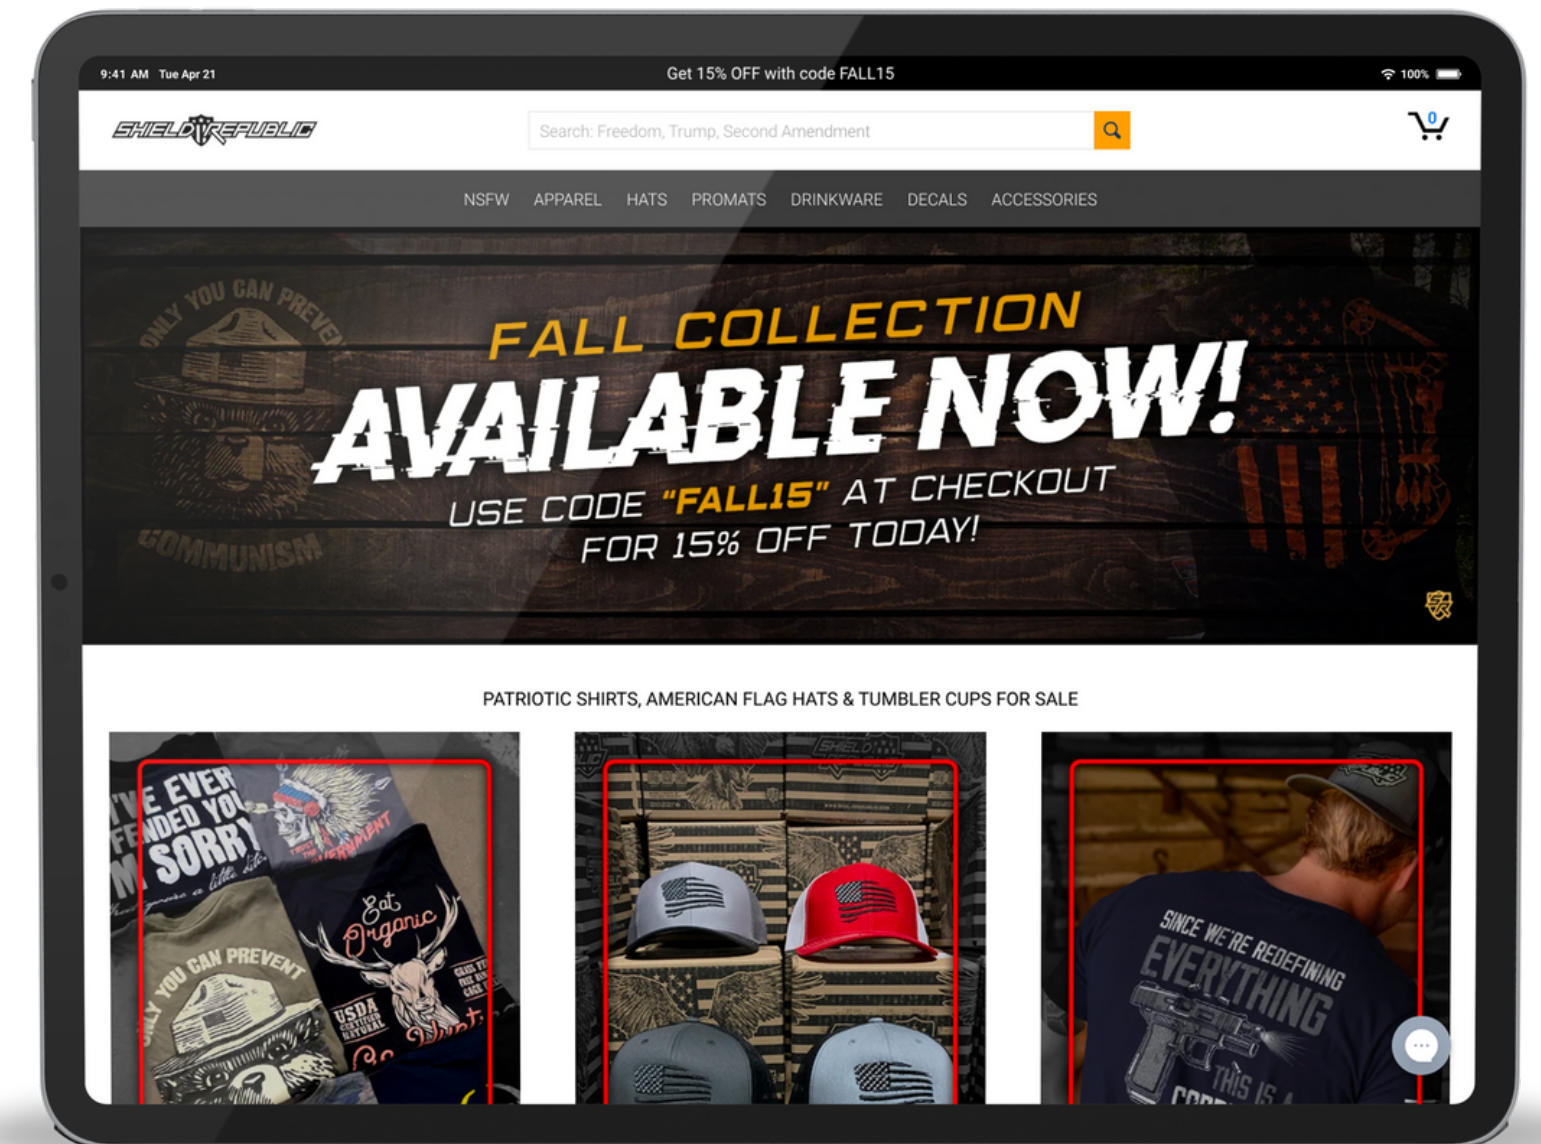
9:41 AM Tue Apr 21

Get 15% OFF with code FALL15

100%

SHIELD REPUBLIC

Search: Freedom, Trump, Second Amendment

0

NSFW APPAREL HATS PROMATS DRINKWARE DECALS ACCESSORIES

ONLY YOU CAN PREVENT COMMUNISM

FALL COLLECTION

AVAILABLE NOW!

USE CODE "FALL15" AT CHECKOUT FOR 15% OFF TODAY!

PATRIOTIC SHIRTS, AMERICAN FLAG HATS & TUMBLER CUPS FOR SALE

I'VE EVER OFFENDED YOU I'M SORRY

GOVERNMENT

Eat Organic

USDA CERTIFIED NATURAL

ONLY YOU CAN PREVENT

SHIELD

SINCE WE'RE REDEFINING EVERYTHING THIS IS A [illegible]